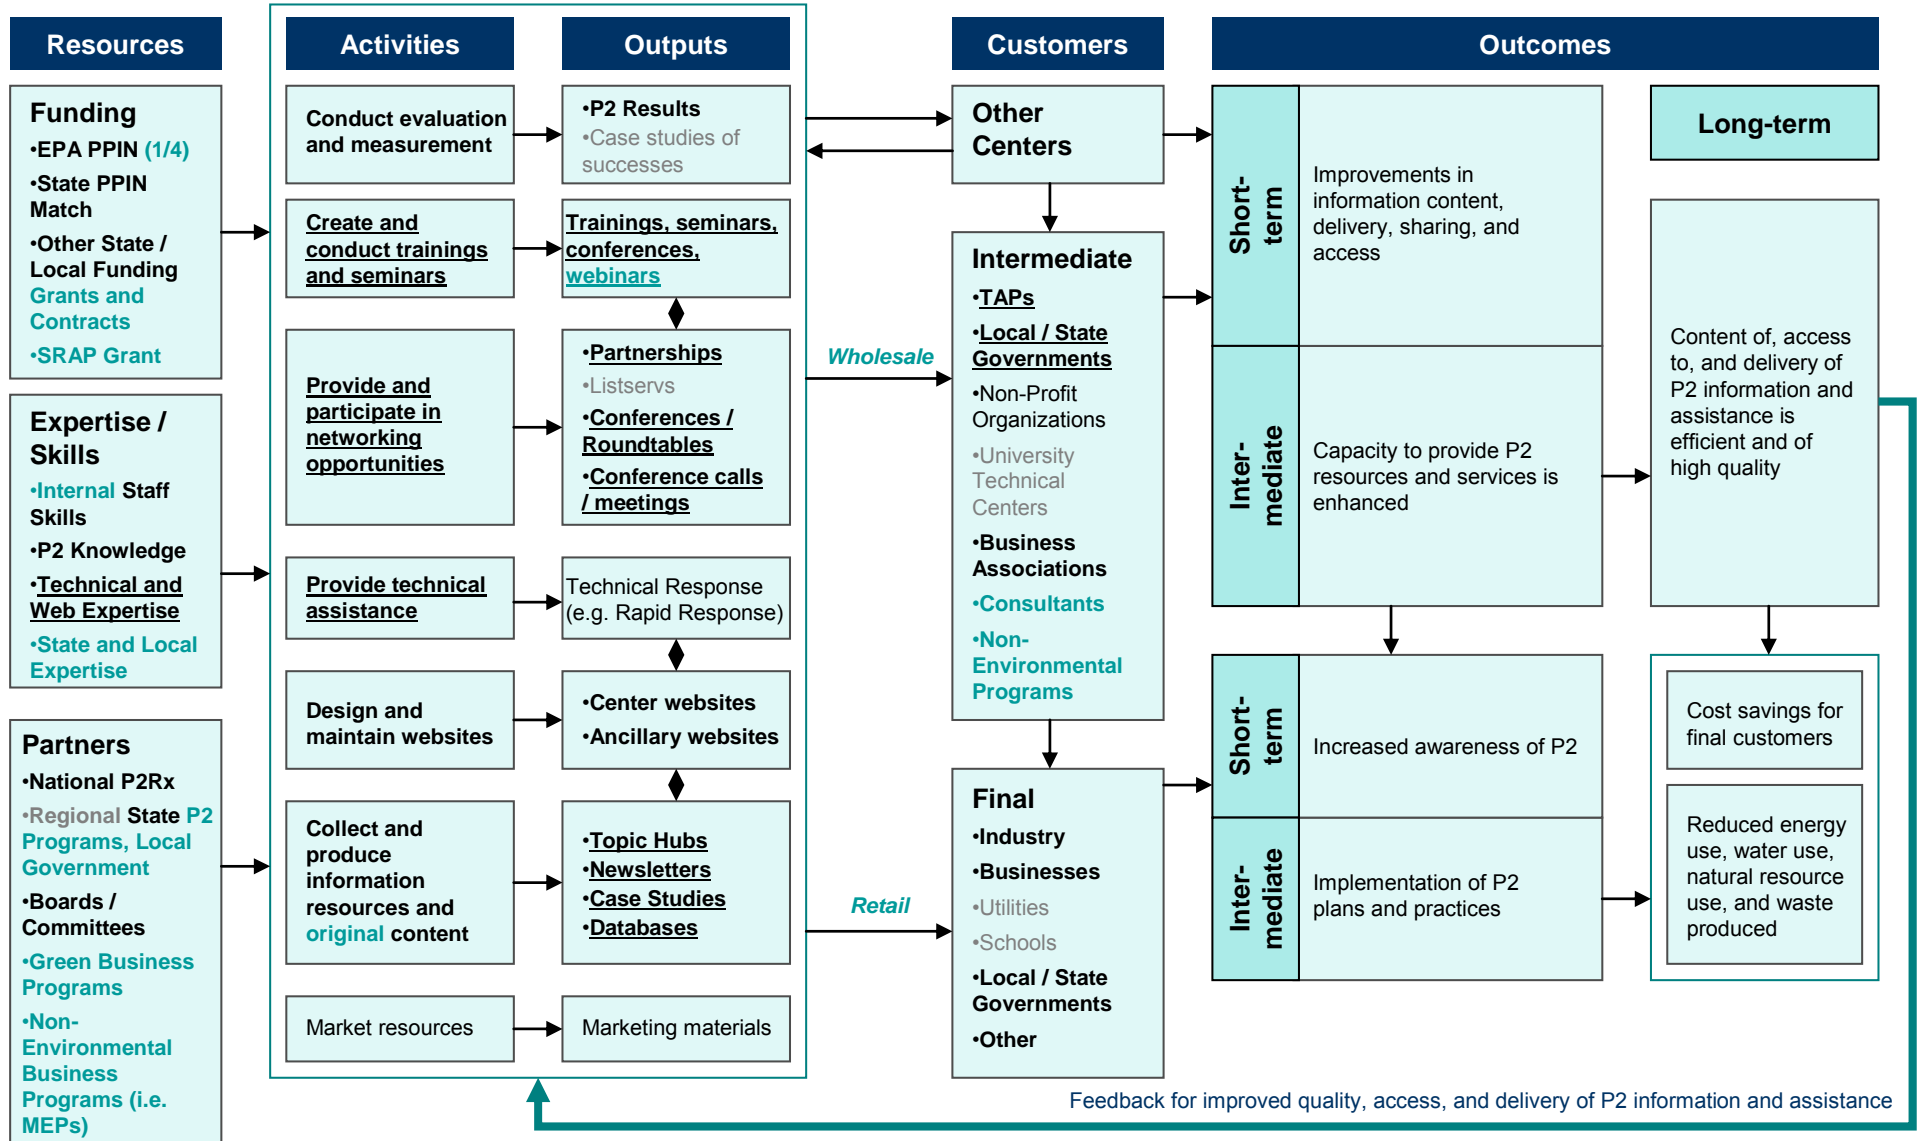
Resources

Funding
•EPA PPIN (1/4)
•State PPIN Match
•Other State / Local Funding Grants and Contracts
•SRAP Grant

Expertise / Skills
•Internal Staff Skills
•P2 Knowledge
•Technical and Web Expertise
•State and Local Expertise

Partners
•National P2Rx
•Regional State P2 Programs, Local Government
•Boards / Committees
•Green Business Programs
•Non-Environmental Business Programs (i.e. MEPs)

Activities

Conduct evaluation and measurement

Create and conduct trainings and seminars

Provide and participate in networking opportunities

Provide technical assistance

Design and maintain websites

Collect and produce information resources and original content

Market resources

Outputs

•P2 Results
•Case studies of successes

Trainings, seminars, conferences, webinars

•Partnerships
•Listservs
•Conferences / Roundtables
•Conference calls / meetings

Technical Response (e.g. Rapid Response)

•Center websites
•Ancillary websites

•Topic Hubs
•Newsletters
•Case Studies
•Databases

Marketing materials

Wholesale

Retail

Customers

Other Centers

Intermediate
•TAPs
•Local / State Governments
•Non-Profit Organizations
•University Technical Centers
•Business Associations
•Consultants
•Non-Environmental Programs

Final
•Industry
•Businesses
•Utilities
•Schools
•Local / State Governments
•Other

Outcomes

Short-term

Improvements in information content, delivery, sharing, and access

Inter-mediate

Capacity to provide P2 resources and services is enhanced

Short-term

Increased awareness of P2

Inter-mediate

Implementation of P2 plans and practices

Long-term

Content of, access to, and delivery of P2 information and assistance is efficient and of high quality

Cost savings for final customers

Reduced energy use, water use, natural resource use, and waste produced

Feedback for improved quality, access, and delivery of P2 information and assistance